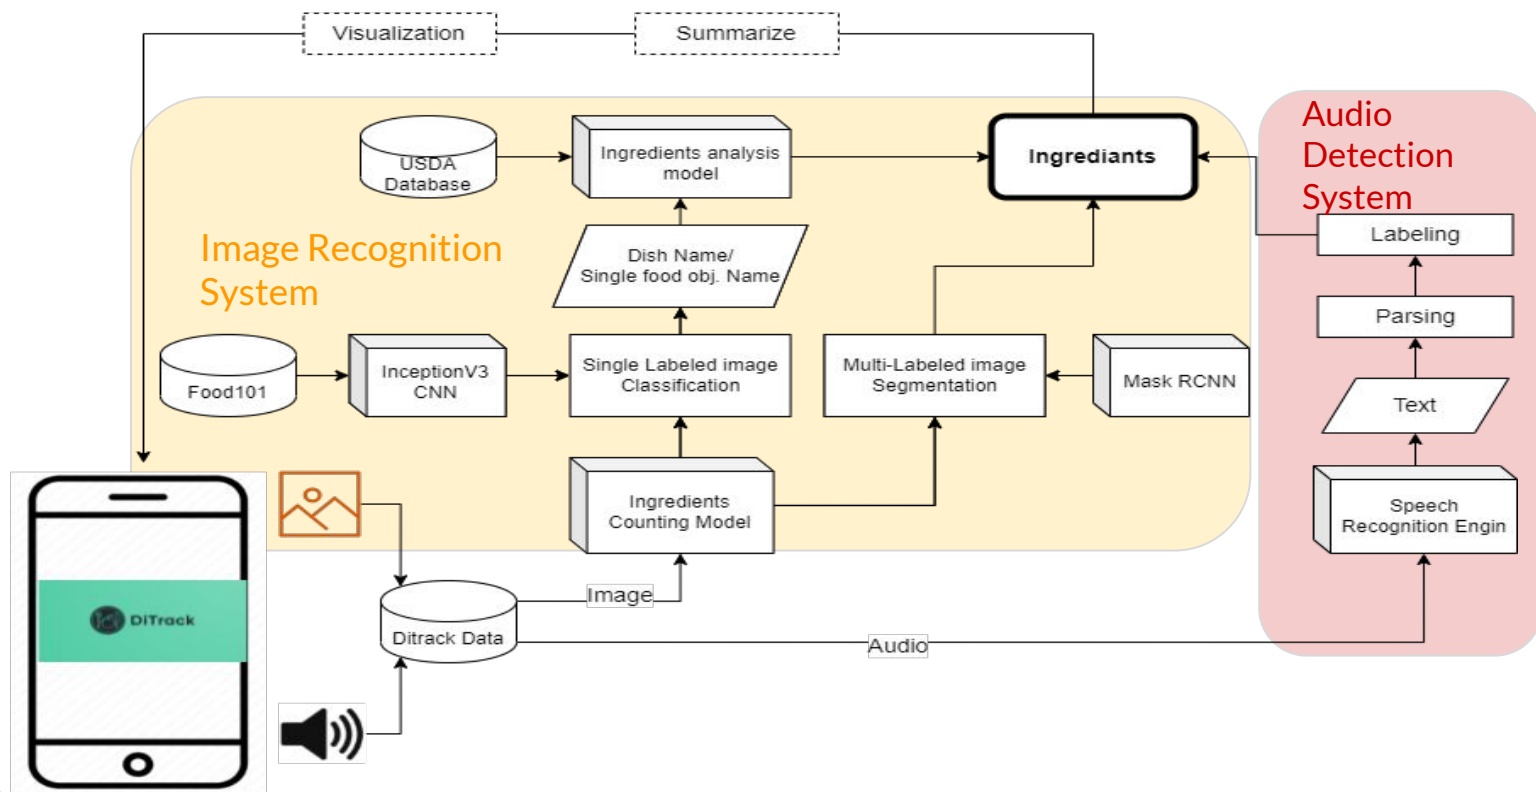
Visualization

Summarize

Audio Detection System

USDA Database

Ingredients analysis model

Ingrediants

Image Recognition System

Dish Name/ Single food obj. Name

Labeling

Parsing

Food101

InceptionV3 CNN

Single Labeled image Classification

Multi-Labeled image Segmentation

Mask RCNN

Text

Ingredients Counting Model

Speech Recognition Engin

DiTrack

Image

Ditrack Data

Audio